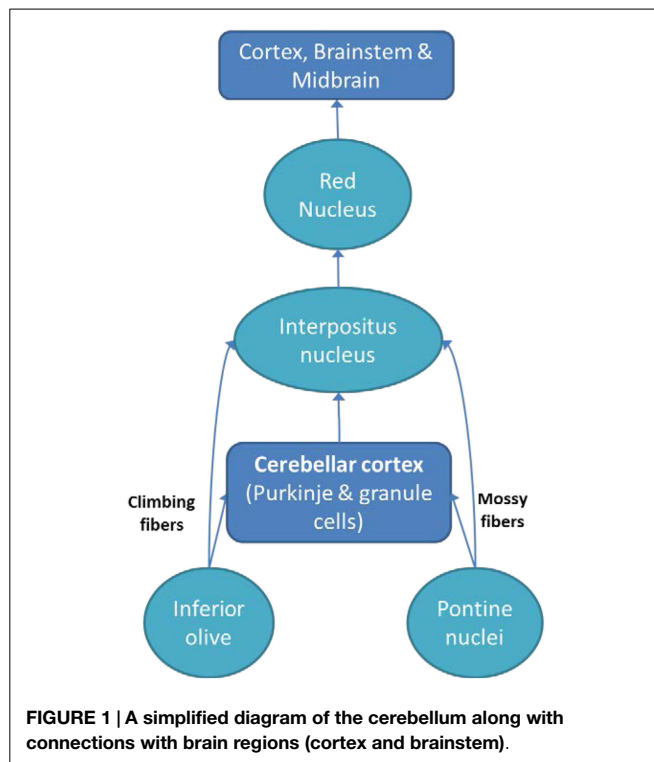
Cortex, Brainstem & Midbrain

Red Nucleus

Interpositus nucleus

Climbing fibers

Cerebellar cortex
(Purkinje & granule cells)

Mossy fibers

Inferior olive

Pontine nuclei

FIGURE 1 | A simplified diagram of the cerebellum along with connections with brain regions (cortex and brainstem).